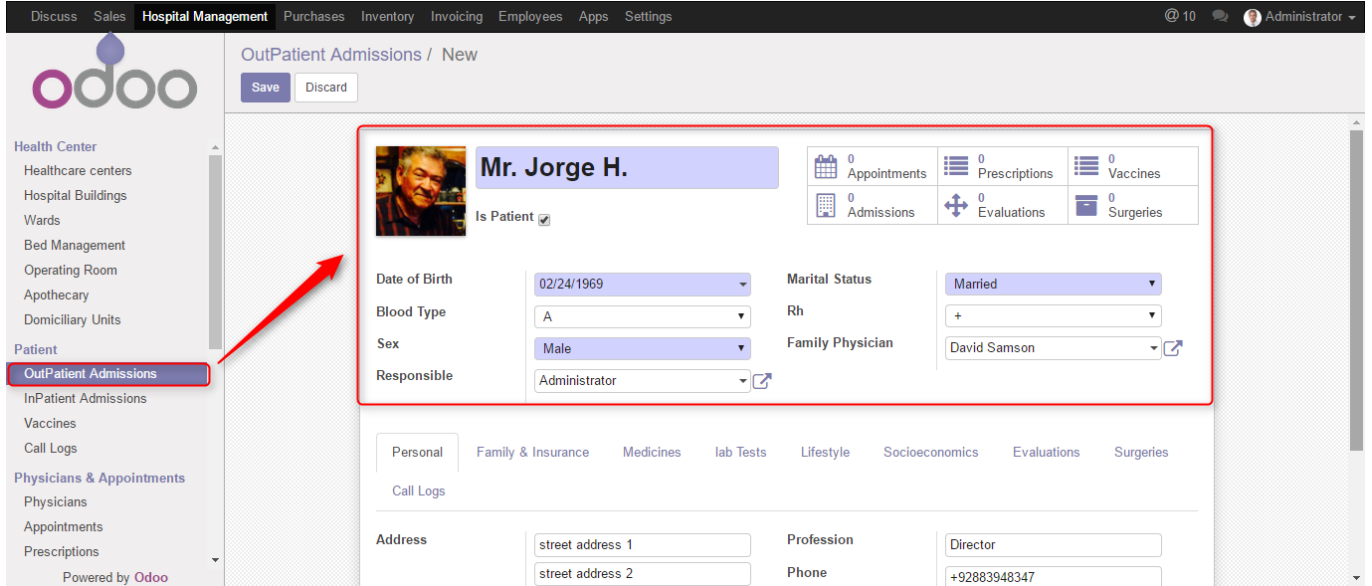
Discuss Sales Hospital Management Purchases Inventory Invoicing Employees Apps Settings

@ 10 Administrator

odoo

OutPatient Admissions / New

Save Discard

Health Center
Healthcare centers
Hospital Buildings
Wards
Bed Management
Operating Room
Apothecary
Domiciliary Units
Patient
OutPatient Admissions
InPatient Admissions
Vaccines
Call Logs
Physicians & Appointments
Physicians
Appointments
Prescriptions

Powered by Odoo

Mr. Jorge H.

Is Patient

0 Appointments
0 Prescriptions
0 Vaccines
0 Admissions
0 Evaluations
0 Surgeries

Date of Birth 02/24/1969
Blood Type A
Sex Male
Responsible Administrator
Marital Status Married
Rh +
Family Physician David Samson

Personal Family & Insurance Medicines lab Tests Lifestyle Socioeconomics Evaluations Surgeries Call Logs

Address street address 1
street address 2
Profession Director
Phone +92883948347